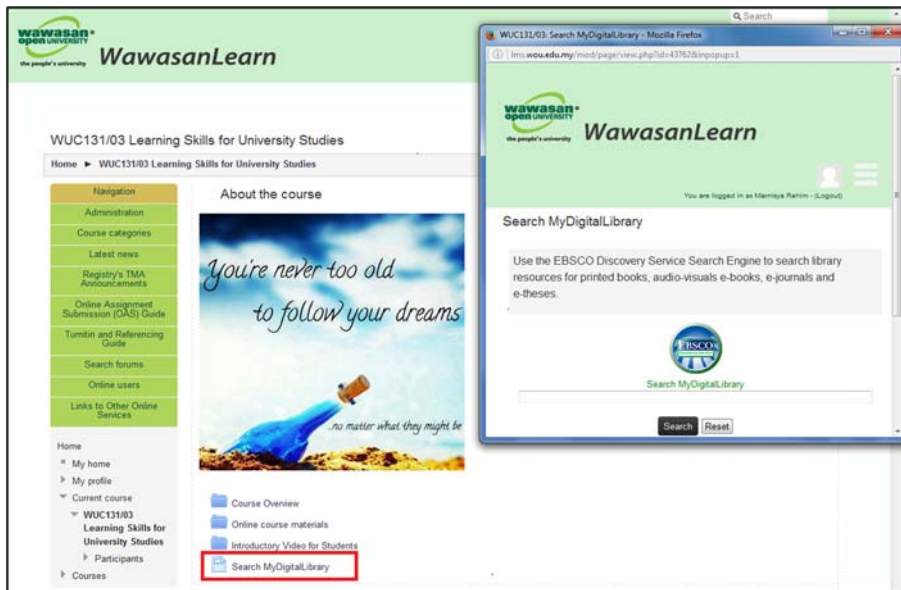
wawasan open UNIVERSITY the people's university WawasanLearn

Q Search

WUC131/03 Learning Skills for University Studies

Home ► WUC131/03 Learning Skills for University Studies

Navigation
Administration
Course categories
Latest news
Registry's TMA Announcements
Online Assignment Submission (OAS) Guide
Turnitin and Referencing Guide
Search forums
Online users
Links to Other Online Services

Home
My home
My profile
Current course
WUC131/03 Learning Skills for University Studies
Participants
Courses

About the course

You're never too old to follow your dreams

...no matter what they might be

Course Overview
Online course materials
Introductory Video for Students
Search MyDigitalLibrary

WUC131/03: Search MyDigitalLibrary - Mozilla Firefox

lms.wou.edu.my/mod/page/view.php?id=43762&inpopup=1

wawasan open UNIVERSITY the people's university WawasanLearn

You are logged in as Marniya Rahim (Logout)

Search MyDigitalLibrary

Use the EBSCO Discovery Service Search Engine to search library resources for printed books, audio-visuals e-books, e-journals and e-theses.

EBSCO

Search MyDigitalLibrary

Search Reset